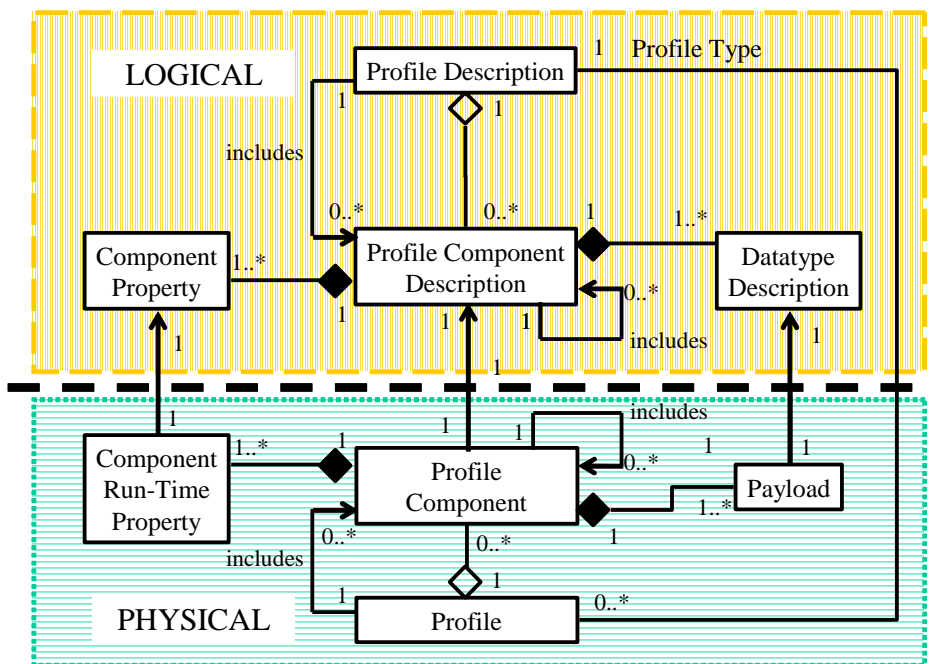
LOGICAL

Profile Description

1 Profile Type

1

1

includes

0..*

0..*

1

1..*

Component Property

1..*

Profile Component Description

Datatype Description

1

1

1

0..*

includes

1

1

1

1

includes

1

1

Component Run-Time Property

1..*

1

Profile Component

1

0..*

1

Payload

1..*

1

includes

0..*

0..*

1

1

PHYSICAL

Profile

0..*